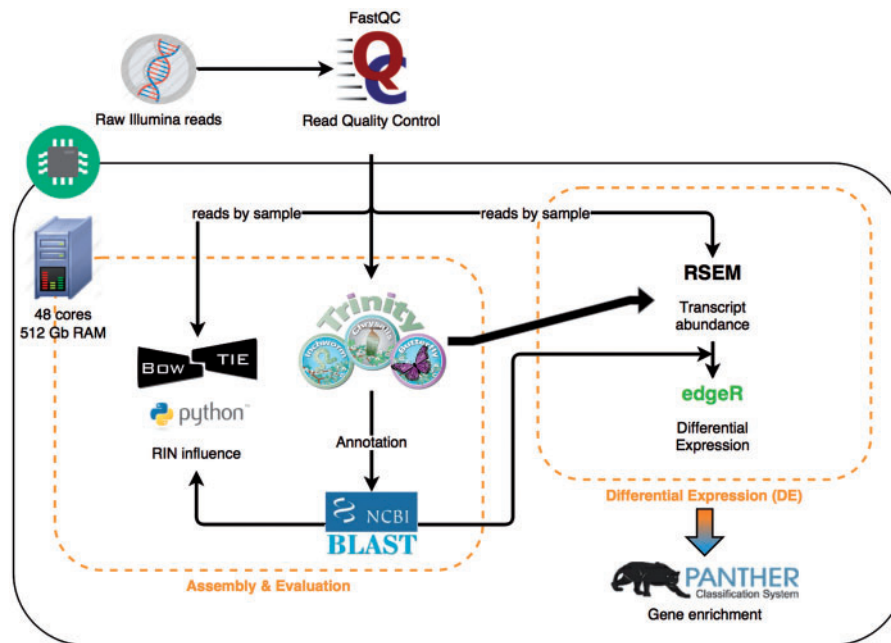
FastQC

Raw Illumina reads

Read Quality Control

reads by sample

reads by sample

48 cores
512 Gb RAM

Trinity
Inchworm
Chrysalis
Butterfly

RSEM

Transcript abundance

BOW TIE

python™

RIN influence

Annotation

edgeR

Differential Expression

NCBI
BLAST

Differential Expression (DE)

Assembly & Evaluation

PANTHER
Classification System

Gene enrichment